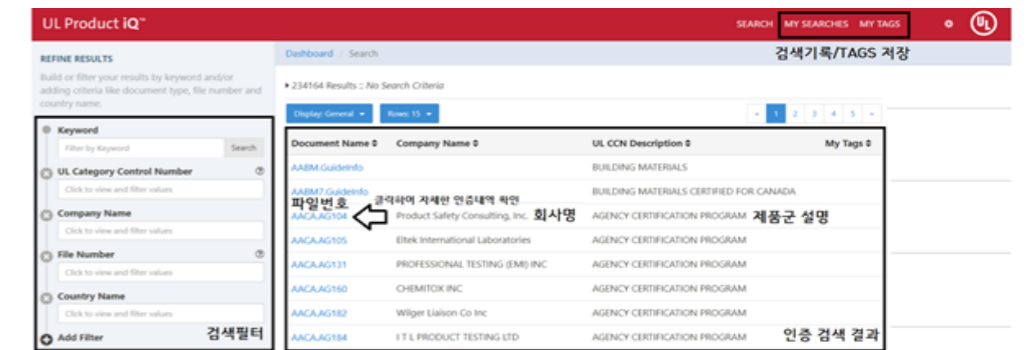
UL Product iQ™

SEARCH MY SEARCHES MY TAGS

UL

검색기록/TAGS 저장

REFINE RESULTS

Build or filter your results by keyword and/or adding criteria like document type, file number and country name.

Keyword

Filter by Keyword

Search

UL Category Control Number

Click to view and filter values

Company Name

Click to view and filter values

File Number

Click to view and filter values

Country Name

Click to view and filter values

Add Filter

검색필터

Dashboard / Search

234164 Results :: No Search Criteria

Display: General

Rows: 15

« 1 2 3 4 5 »

| Document Name | Company Name | UL CCN Description | My Tags |
|---|---|---|---|
| AABM.GuideInfo | | BUILDING MATERIALS | |
| AABM7.GuideInfo | | BUILDING MATERIALS CERTIFIED FOR CANADA | |
| AACA.AG104 | Product Safety Consulting, Inc. | AGENCY CERTIFICATION PROGRAM | |
| AACA.AG105 | Eltek International Laboratories | AGENCY CERTIFICATION PROGRAM | |
| AACA.AG131 | PROFESSIONAL TESTING (EMI) INC | AGENCY CERTIFICATION PROGRAM | |
| AACA.AG160 | CHEMITOX INC | AGENCY CERTIFICATION PROGRAM | |
| AACA.AG182 | Wilger Liaison Co Inc | AGENCY CERTIFICATION PROGRAM | |
| AACA.AG184 | I T L PRODUCT TESTING LTD | AGENCY CERTIFICATION PROGRAM | |

클릭하여 자세한 인증내역 확인

파일번호

회사명

제품군 설명

인증 검색 결과